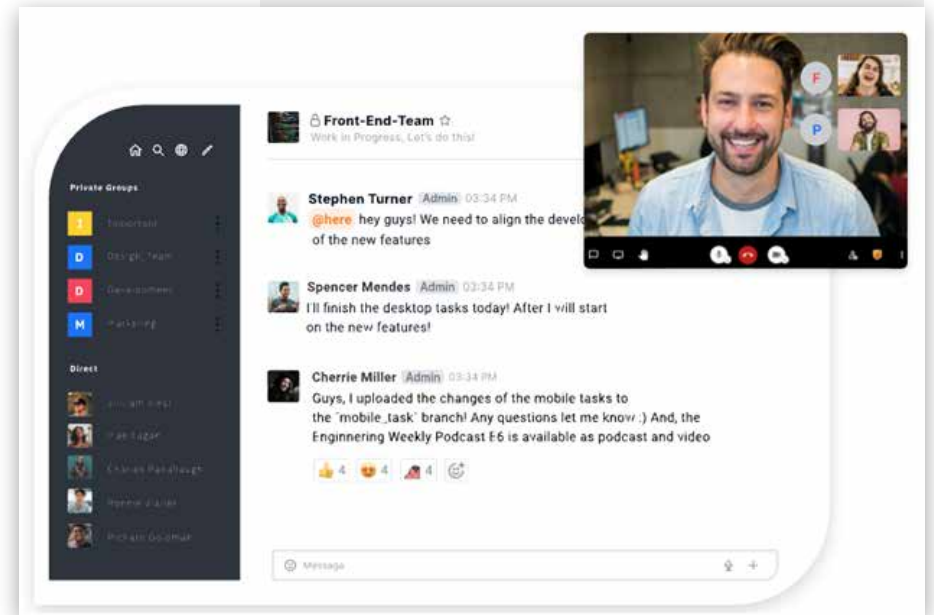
Private Groups

I Important

D Design_Team

D Development

M Marketing

Direct

William Hirst

Mae Eagar

Charles Ranallough

Ronnie Walker

Richard Goldman

Front-End-Team

Work in Progress, Let's do this!

Stephen Turner Admin 03:34 PM

@here hey guys! We need to align the develo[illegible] of the new features

Spencer Mendes Admin 03:34 PM

I'll finish the desktop tasks today! After I will start on the new features!

Cherrie Miller Admin 03:34 PM

Guys, I uploaded the changes of the mobile tasks to the `mobile_task` branch! Any questions let me know :) And, the Enginnering Weekly Podcast E6 is available as podcast and video

4 4 4

Message

F

P